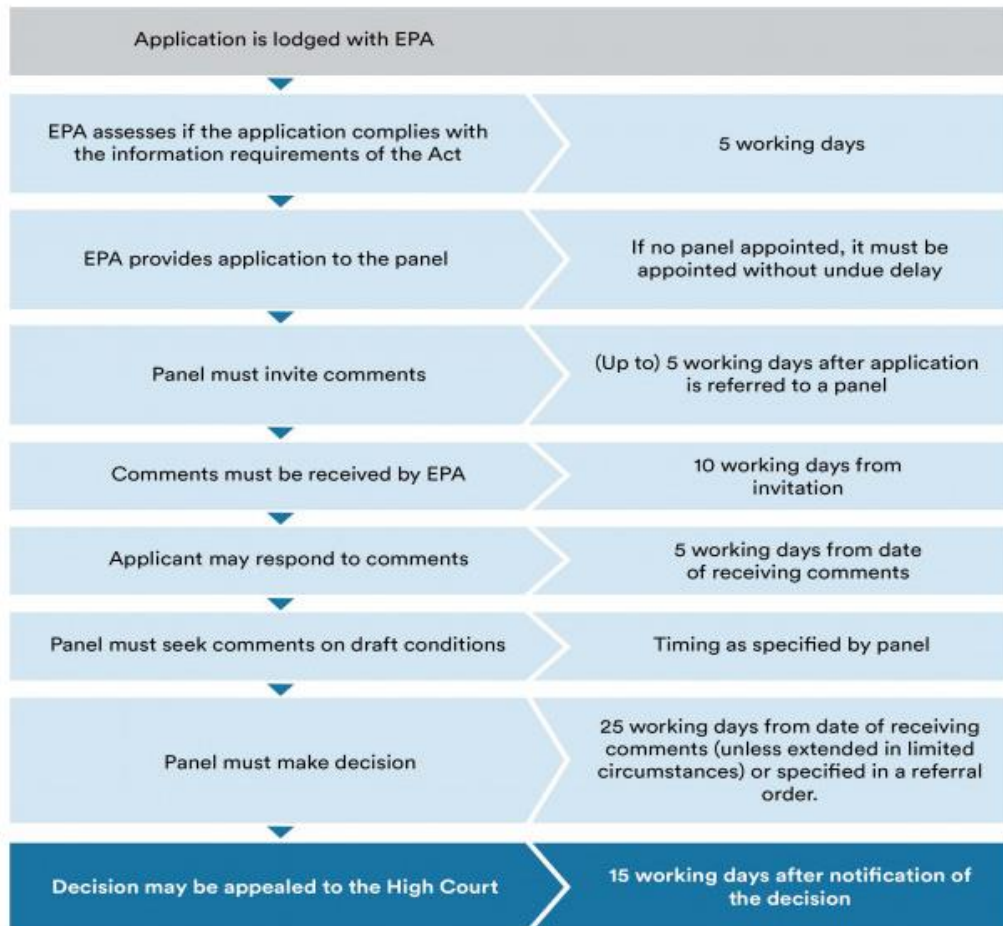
Application is lodged with EPA

EPA assesses if the application complies with the information requirements of the Act

5 working days

EPA provides application to the panel

If no panel appointed, it must be appointed without undue delay

Panel must invite comments

(Up to) 5 working days after application is referred to a panel

Comments must be received by EPA

10 working days from invitation

Applicant may respond to comments

5 working days from date of receiving comments

Panel must seek comments on draft conditions

Timing as specified by panel

Panel must make decision

25 working days from date of receiving comments (unless extended in limited circumstances) or specified in a referral order.

Decision may be appealed to the High Court

15 working days after notification of the decision